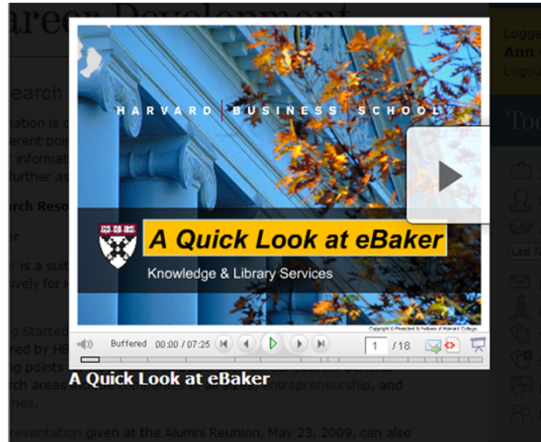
areer Development

HARVARD | BUSINESS SCHOOL

A Quick Look at eBaker

Knowledge & Library Services

Copyright © President & Fellows of Harvard College

Buffered 00:00 / 07:25

1 /18

A Quick Look at eBaker

earch

tation is c
erent por
informat
further as

rch Reso

r

y is a su
ively for

g Started
red by HB
ng points
rch areas
ries.

trepreneurship, and

esentation given at the Alumni Reunion, May 23, 2009, can also

Logo
Ann
Logo

To